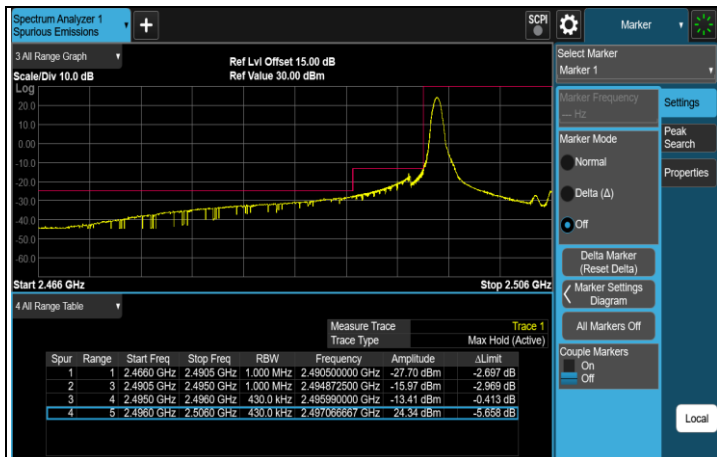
Spectrum Analyzer 1
Spurious Emissions

+

SCPI

Marker

3 All Range Graph

Ref Lvl Offset 15.00 dB
Ref Value 30.00 dBm

Scale/Div 10.0 dB

Log

20.0
10.0
0.00
-10.0
-20.0
-30.0
-40.0
-50.0
-60.0

Start 2.466 GHz

Stop 2.506 GHz

4 All Range Table

| | | | | | | | |
|---|---|---|---|---|---|---|---|
| | | | | Measure Trace | | Trace 1 | |
| | | | | Trace Type | | Max Hold (Active) | |
| Spur | Range | Start Freq | Stop Freq | RBW | Frequency | Amplitude | ΔLimit |
| 1 | 1 | 2.4660 GHz | 2.4905 GHz | 1.000 MHz | 2.490500000 GHz | -27.70 dBm | -2.697 dB |
| 2 | 3 | 2.4905 GHz | 2.4950 GHz | 1.000 MHz | 2.494872500 GHz | -15.97 dBm | -2.969 dB |
| 3 | 4 | 2.4950 GHz | 2.4960 GHz | 430.0 kHz | 2.495990000 GHz | -13.41 dBm | -0.413 dB |
| 4 | 5 | 2.4960 GHz | 2.5060 GHz | 430.0 kHz | 2.497066667 GHz | 24.34 dBm | -5.658 dB |

Select Marker
Marker 1

Marker Frequency
--- Hz

Marker Mode
Normal
Delta (Δ)
Off

Settings
Peak Search
Properties

Delta Marker
(Reset Delta)

Marker Settings Diagram

All Markers Off

Couple Markers
On
Off

Local